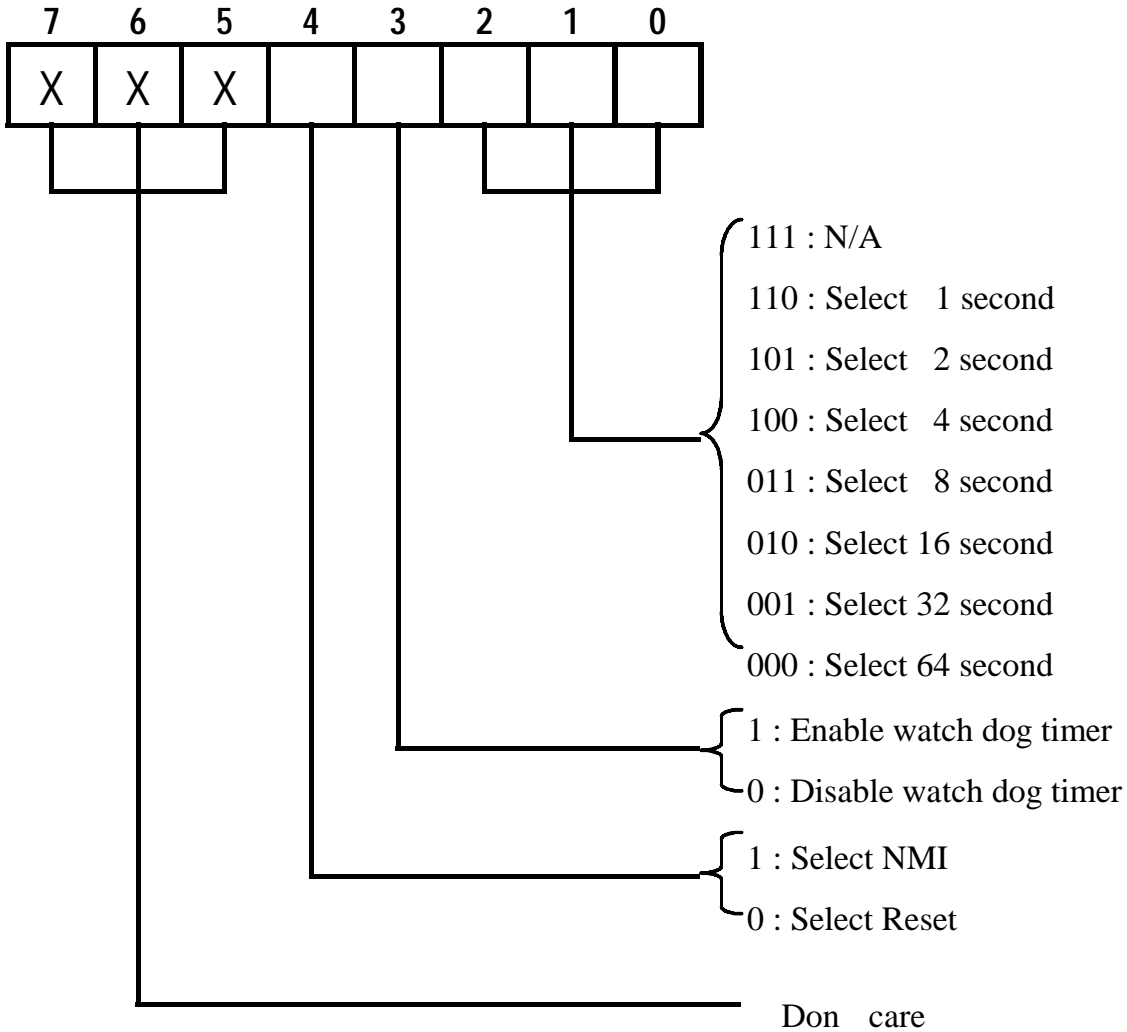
7 6 5 4 3 2 1 0

X X X

111 : N/A

110 : Select 1 second

101 : Select 2 second

100 : Select 4 second

011 : Select 8 second

010 : Select 16 second

001 : Select 32 second

000 : Select 64 second

1 : Enable watch dog timer

0 : Disable watch dog timer

1 : Select NMI

0 : Select Reset

Don care